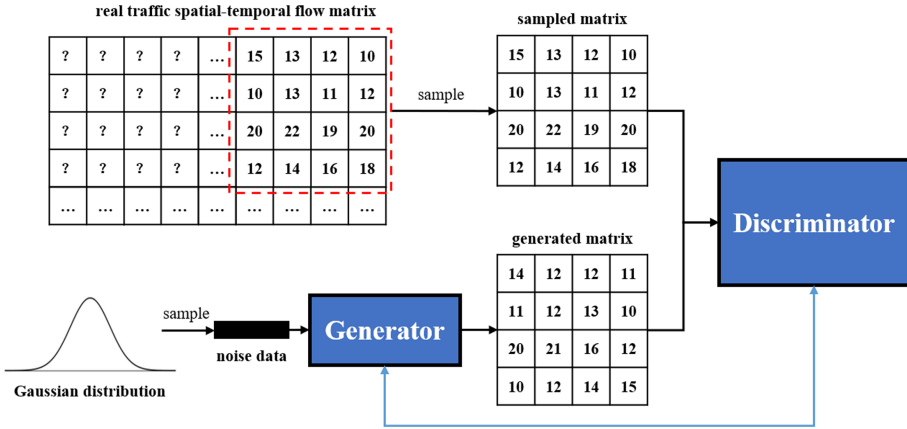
real traffic spatial-temporal flow matrix

| ? | ? | ? | ? | … | 15 | 13 | 12 | 10 |
|---|---|---|---|---|---|---|---|---|
| ? | ? | ? | ? | … | 10 | 13 | 11 | 12 |
| ? | ? | ? | ? | … | 20 | 22 | 19 | 20 |
| ? | ? | ? | ? | … | 12 | 14 | 16 | 18 |
| … | … | … | … | … | … | … | … | … |

sample

sampled matrix

| 15 | 13 | 12 | 10 |
|---|---|---|---|
| 10 | 13 | 11 | 12 |
| 20 | 22 | 19 | 20 |
| 12 | 14 | 16 | 18 |

Discriminator

generated matrix

| 14 | 12 | 12 | 11 |
|---|---|---|---|
| 11 | 12 | 13 | 10 |
| 20 | 21 | 16 | 12 |
| 10 | 12 | 14 | 15 |

sample

noise data

Generator

Gaussian distribution